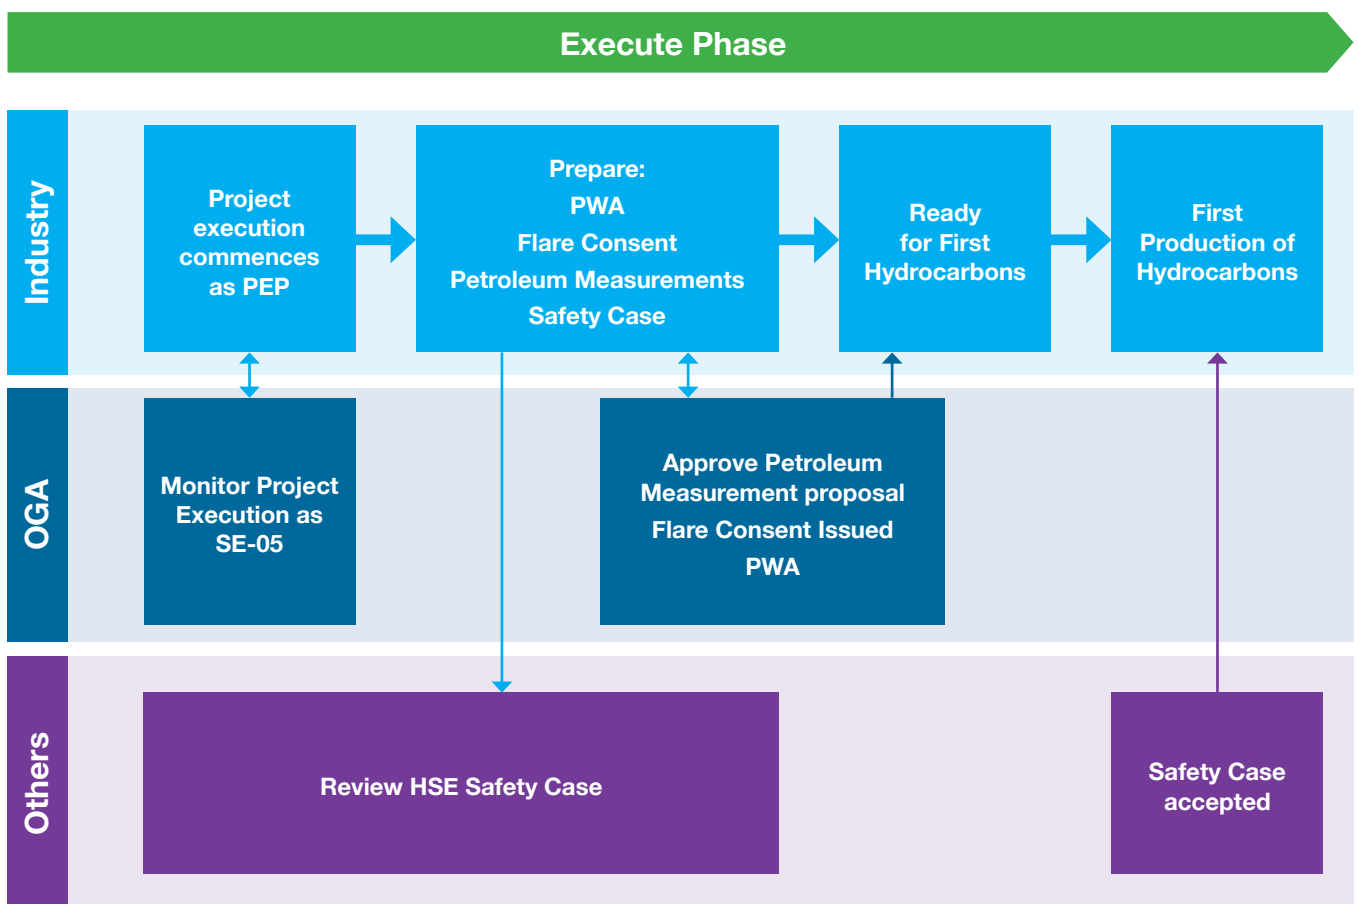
Execute Phase

Industry

Project execution commences as PEP

Prepare:
PWA
Flare Consent
Petroleum Measurements
Safety Case

Ready for First Hydrocarbons

First Production of Hydrocarbons

OGA

Monitor Project Execution as SE-05

Approve Petroleum Measurement proposal
Flare Consent Issued
PWA

Others

Review HSE Safety Case

Safety Case accepted